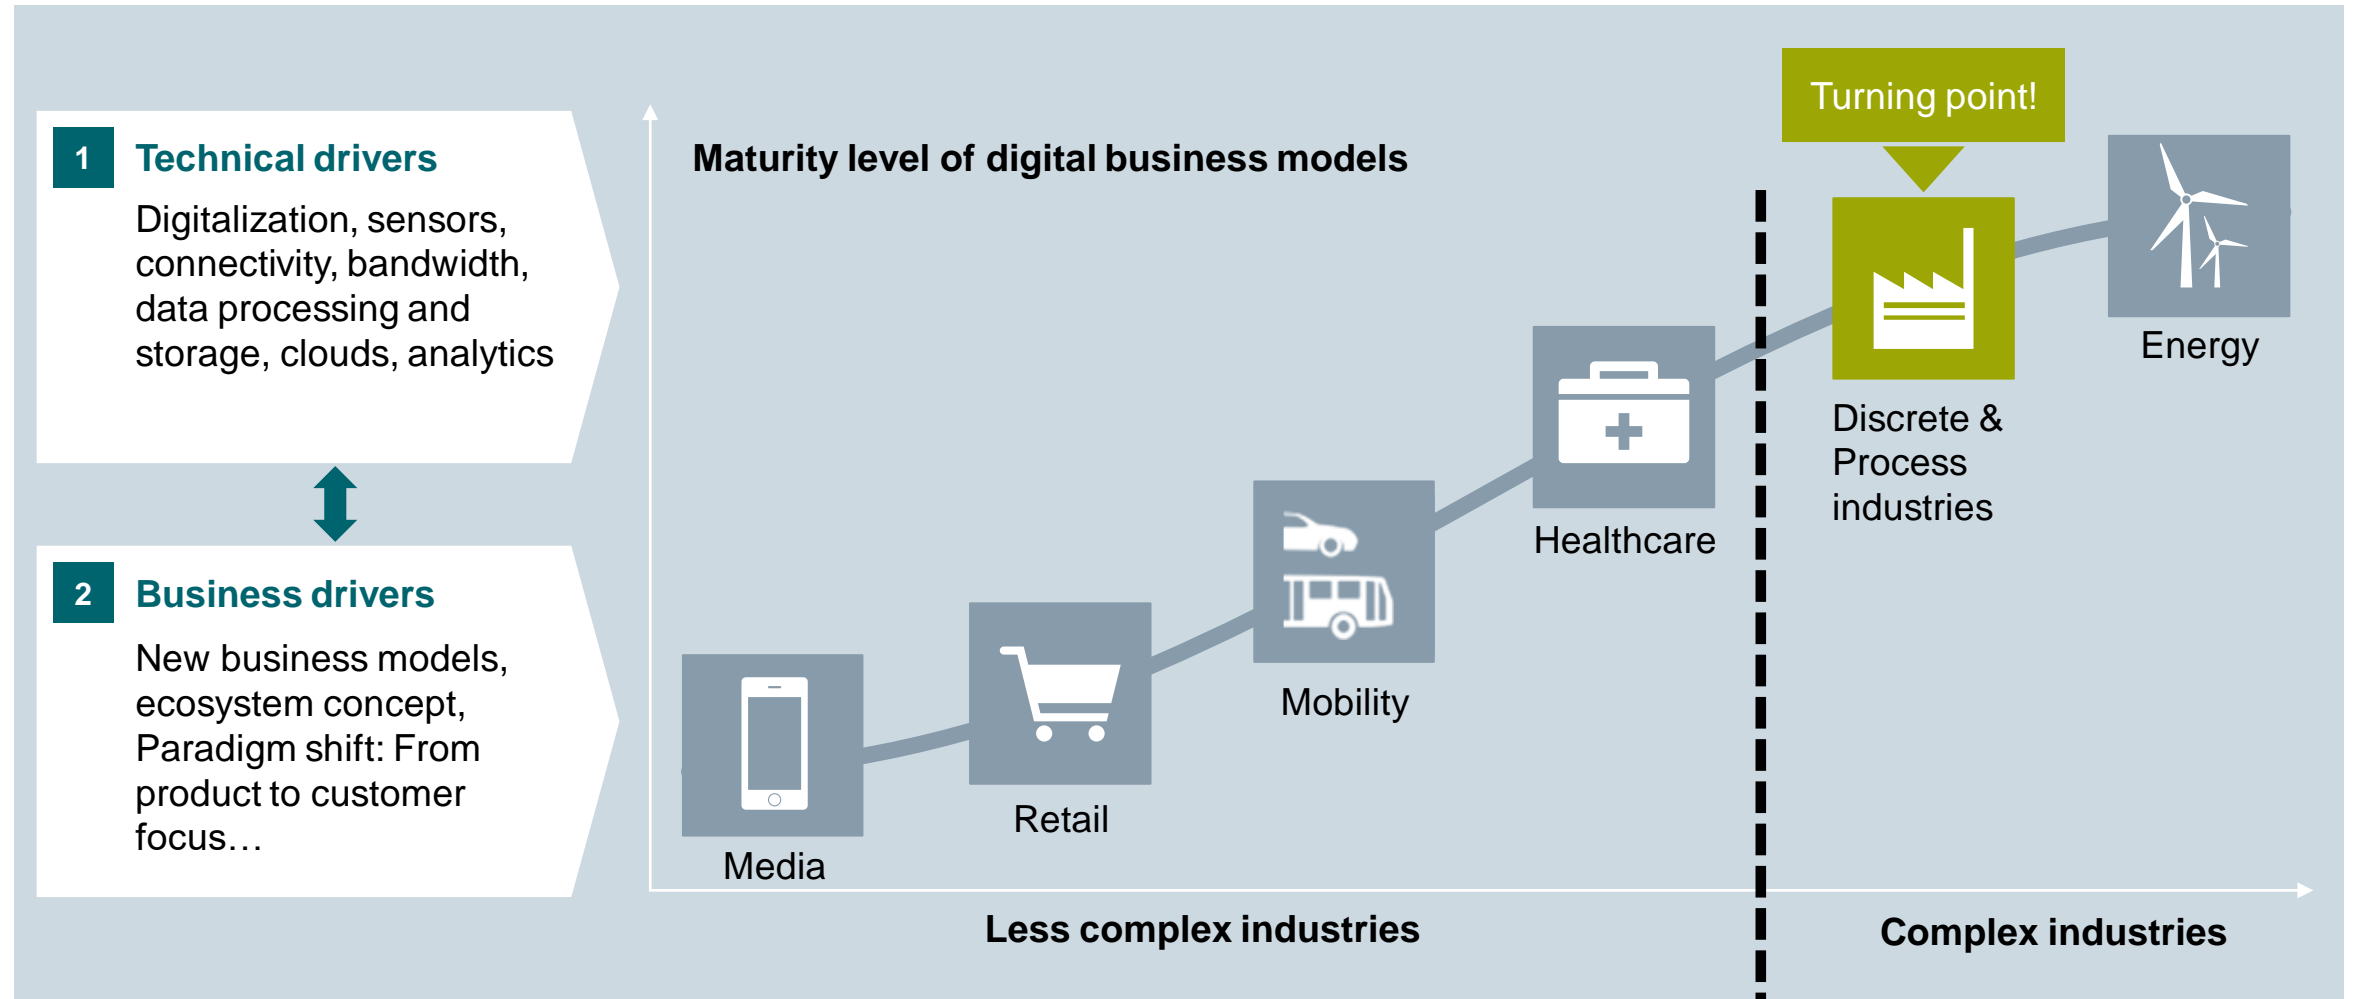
1 Technical drivers

Digitalization, sensors, connectivity, bandwidth, data processing and storage, clouds, analytics

2 Business drivers

New business models, ecosystem concept, Paradigm shift: From product to customer focus…

Maturity level of digital business models

Turning point!

Media

Retail

Mobility

Healthcare

Discrete & Process industries

Energy

Less complex industries

Complex industries